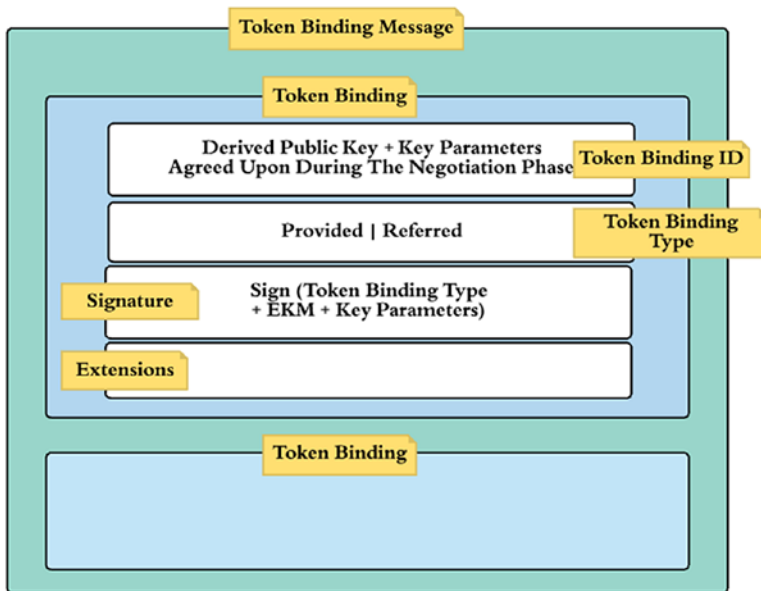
Token Binding Message

Token Binding

Derived Public Key + Key Parameters Agreed Upon During The Negotiation Phase

Token Binding ID

Provided | Referred

Token Binding Type

Signature

Sign (Token Binding Type + EKM + Key Parameters)

Extensions

Token Binding